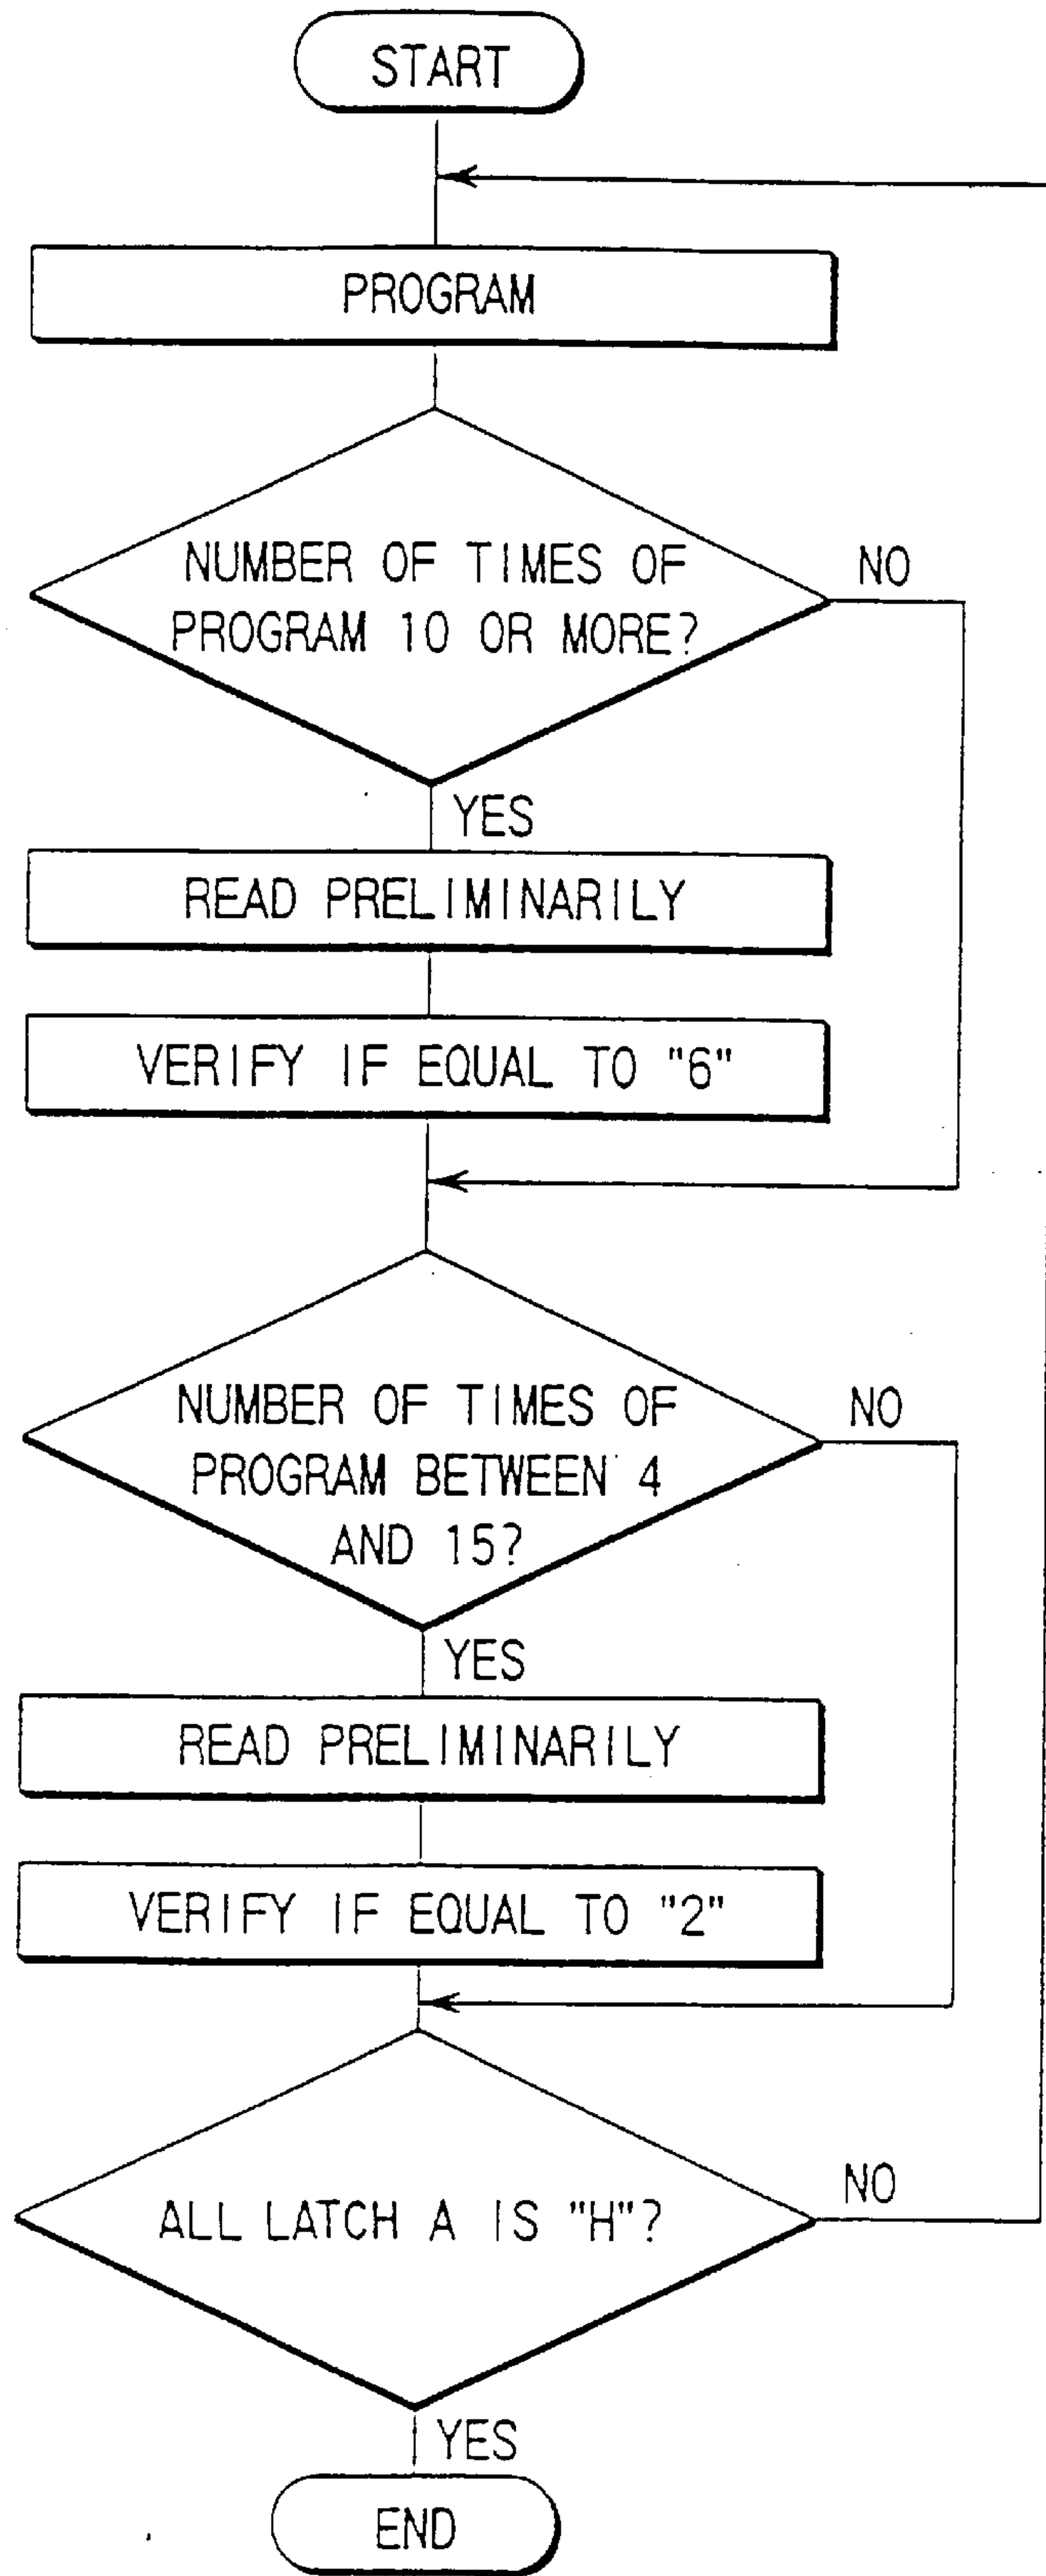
START

PROGRAM

NUMBER OF TIMES OF PROGRAM 10 OR MORE?

NO

YES

READ PRELIMINARILY

VERIFY IF EQUAL TO "6"

NUMBER OF TIMES OF PROGRAM BETWEEN 4 AND 15?

NO

YES

READ PRELIMINARILY

VERIFY IF EQUAL TO "2"

ALL LATCH A IS "H"?

NO

YES

END